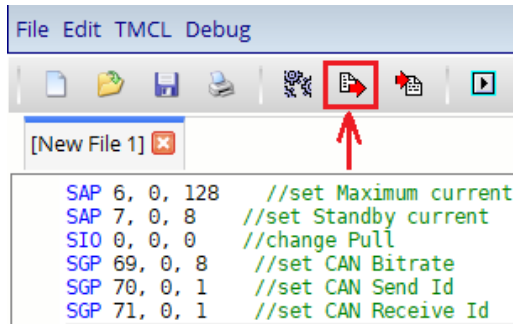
File Edit TMCL Debug

[New File 1]

SAP 6, 0, 128 //set Maximum current
SAP 7, 0, 8 //set Standby current
SIO 0, 0, 0 //change Pull
SGP 69, 0, 8 //set CAN Bitrate
SGP 70, 0, 1 //set CAN Send Id
SGP 71, 0, 1 //set CAN Receive Id